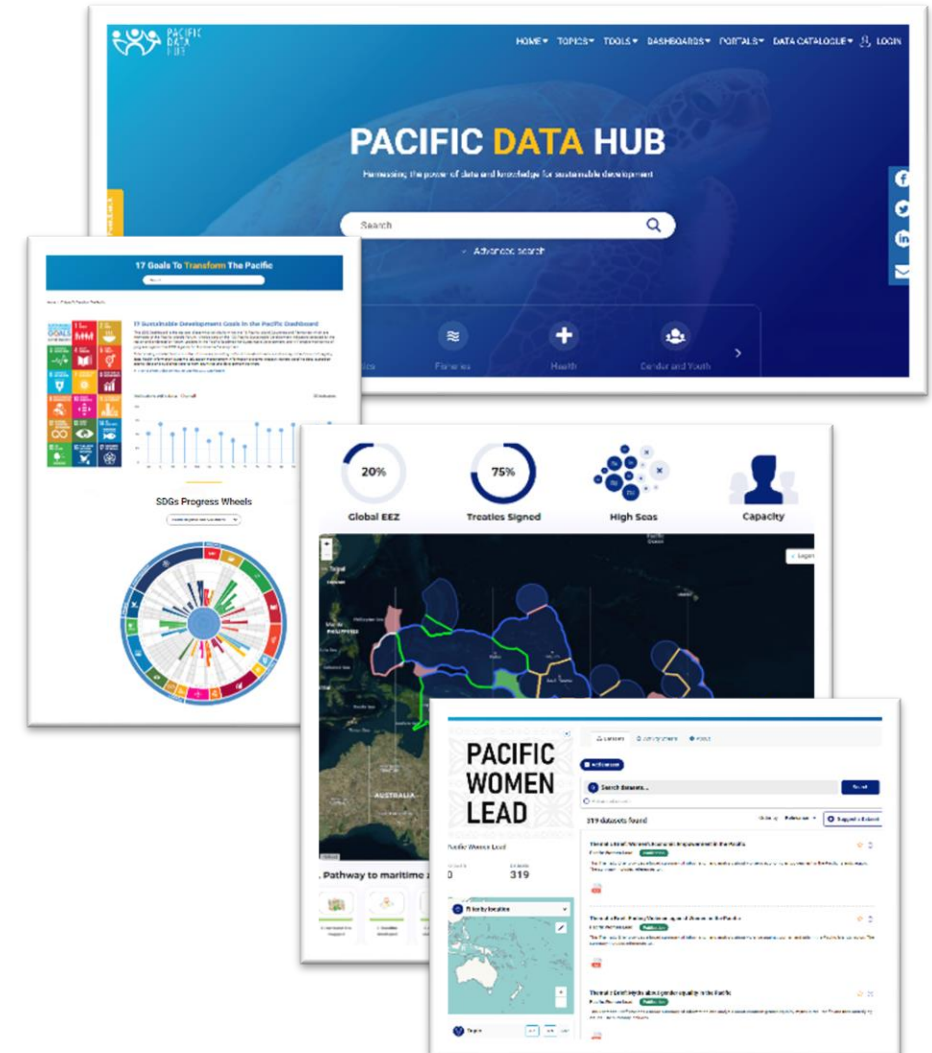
PACIFIC DATA HUB

HOME▾ TOPICS▾ TOOLS▾ DASHBOARDS▾ PORTALS▾ DATA CATALOGUE▾ LOGIN

PACIFIC DATA HUB

Harnessing the power of data and knowledge for sustainable development

Search

Advanced search

Fisheries

Health

Gender and Youth

17 Goals To Transform The Pacific

17 Sustainable Development Goals in the Pacific Dashboard

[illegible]

SDGs Progress Wheels

20%

Global EEZ

75%

Treaties Signed

High Seas

Capacity

AUSTRALIA

Pathway to maritime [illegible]

PACIFIC WOMEN LEAD

Search Datasets...

Search

319 datasets found

Pacific Women Lead

0

319

Filter by location

Thematic Brief: Women's Economic Empowerment in the Pacific

Thematic Brief: Ending Violence against Women in the Pacific

Thematic Brief: Media about gender equality in the Pacific

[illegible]